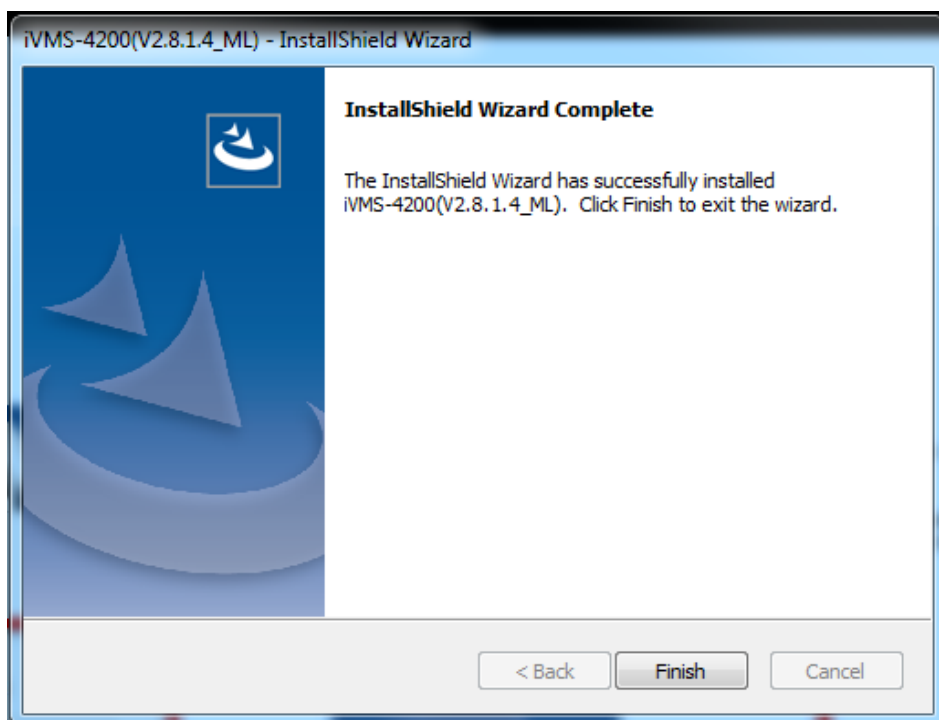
iVMS-4200(V2.8.1.4_ML) - InstallShield Wizard

InstallShield Wizard Complete

The InstallShield Wizard has successfully installed iVMS-4200(V2.8.1.4_ML). Click Finish to exit the wizard.

< Back

Finish

Cancel